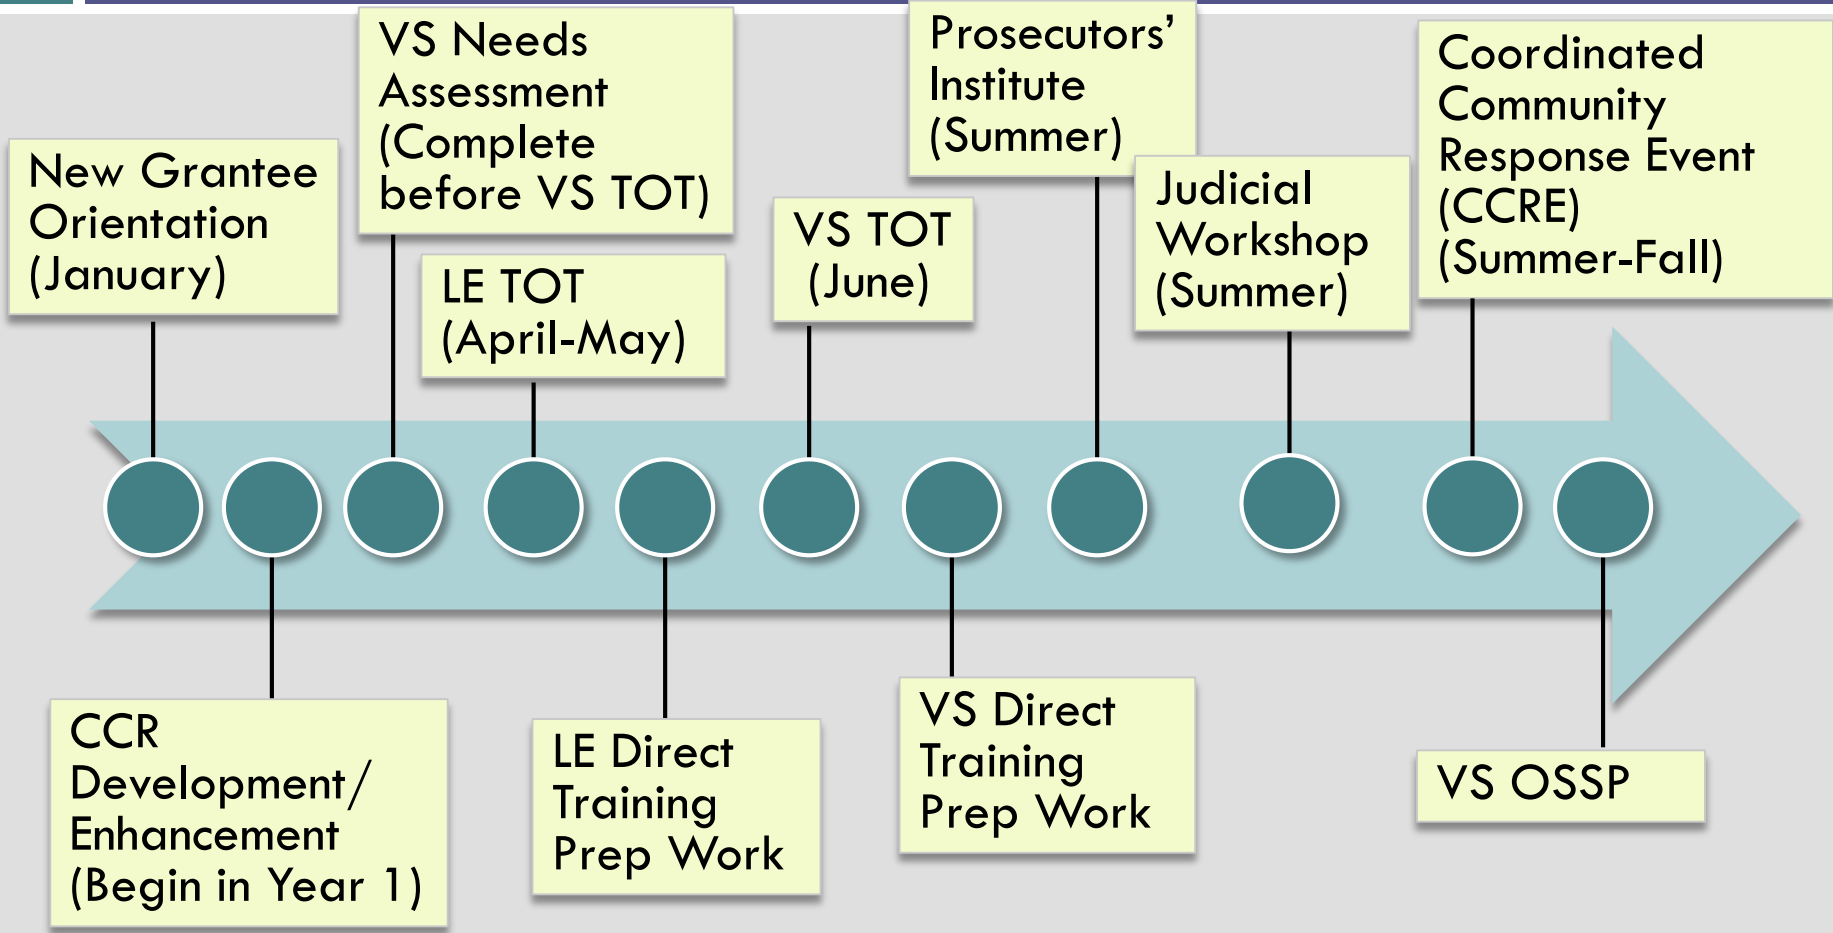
New Grantee Orientation (January)

CCR Development/ Enhancement (Begin in Year 1)

VS Needs Assessment (Complete before VS TOT)

LE TOT (April-May)

LE Direct Training Prep Work

VS TOT (June)

VS Direct Training Prep Work

Prosecutors' Institute (Summer)

Judicial Workshop (Summer)

Coordinated Community Response Event (CCRE) (Summer-Fall)

VS OSSP